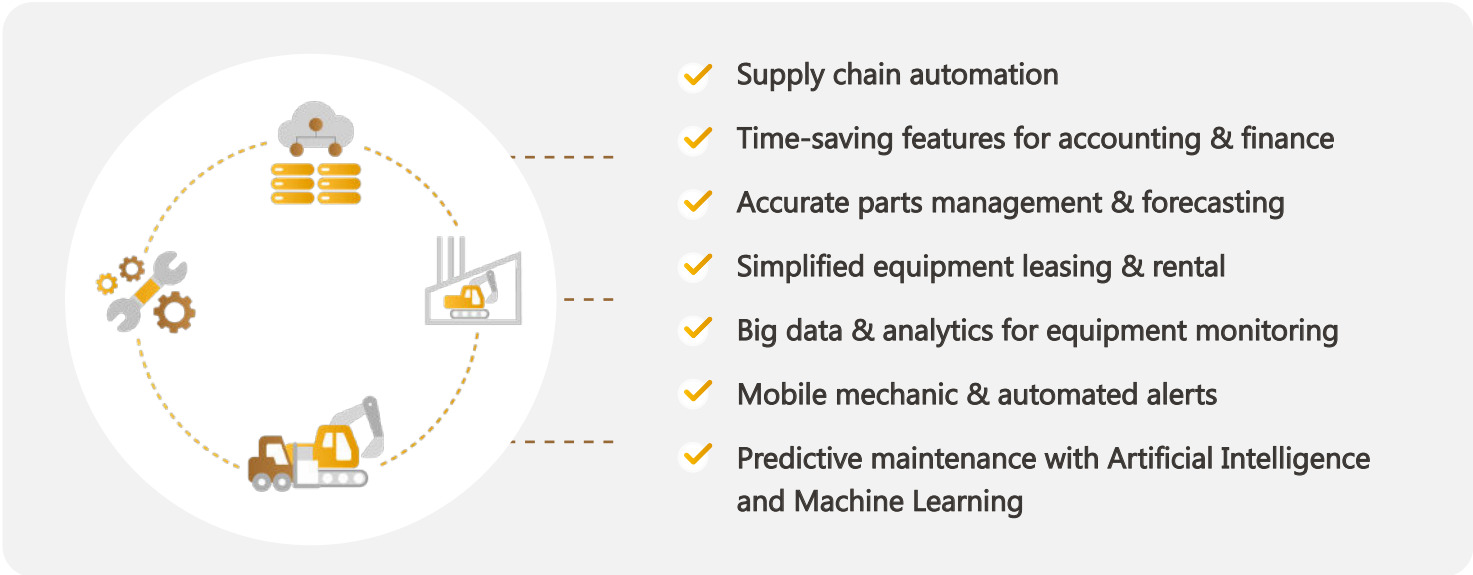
Supply chain automation

Time-saving features for accounting & finance

Accurate parts management & forecasting

Simplified equipment leasing & rental

Big data & analytics for equipment monitoring

Mobile mechanic & automated alerts

Predictive maintenance with Artificial Intelligence and Machine Learning